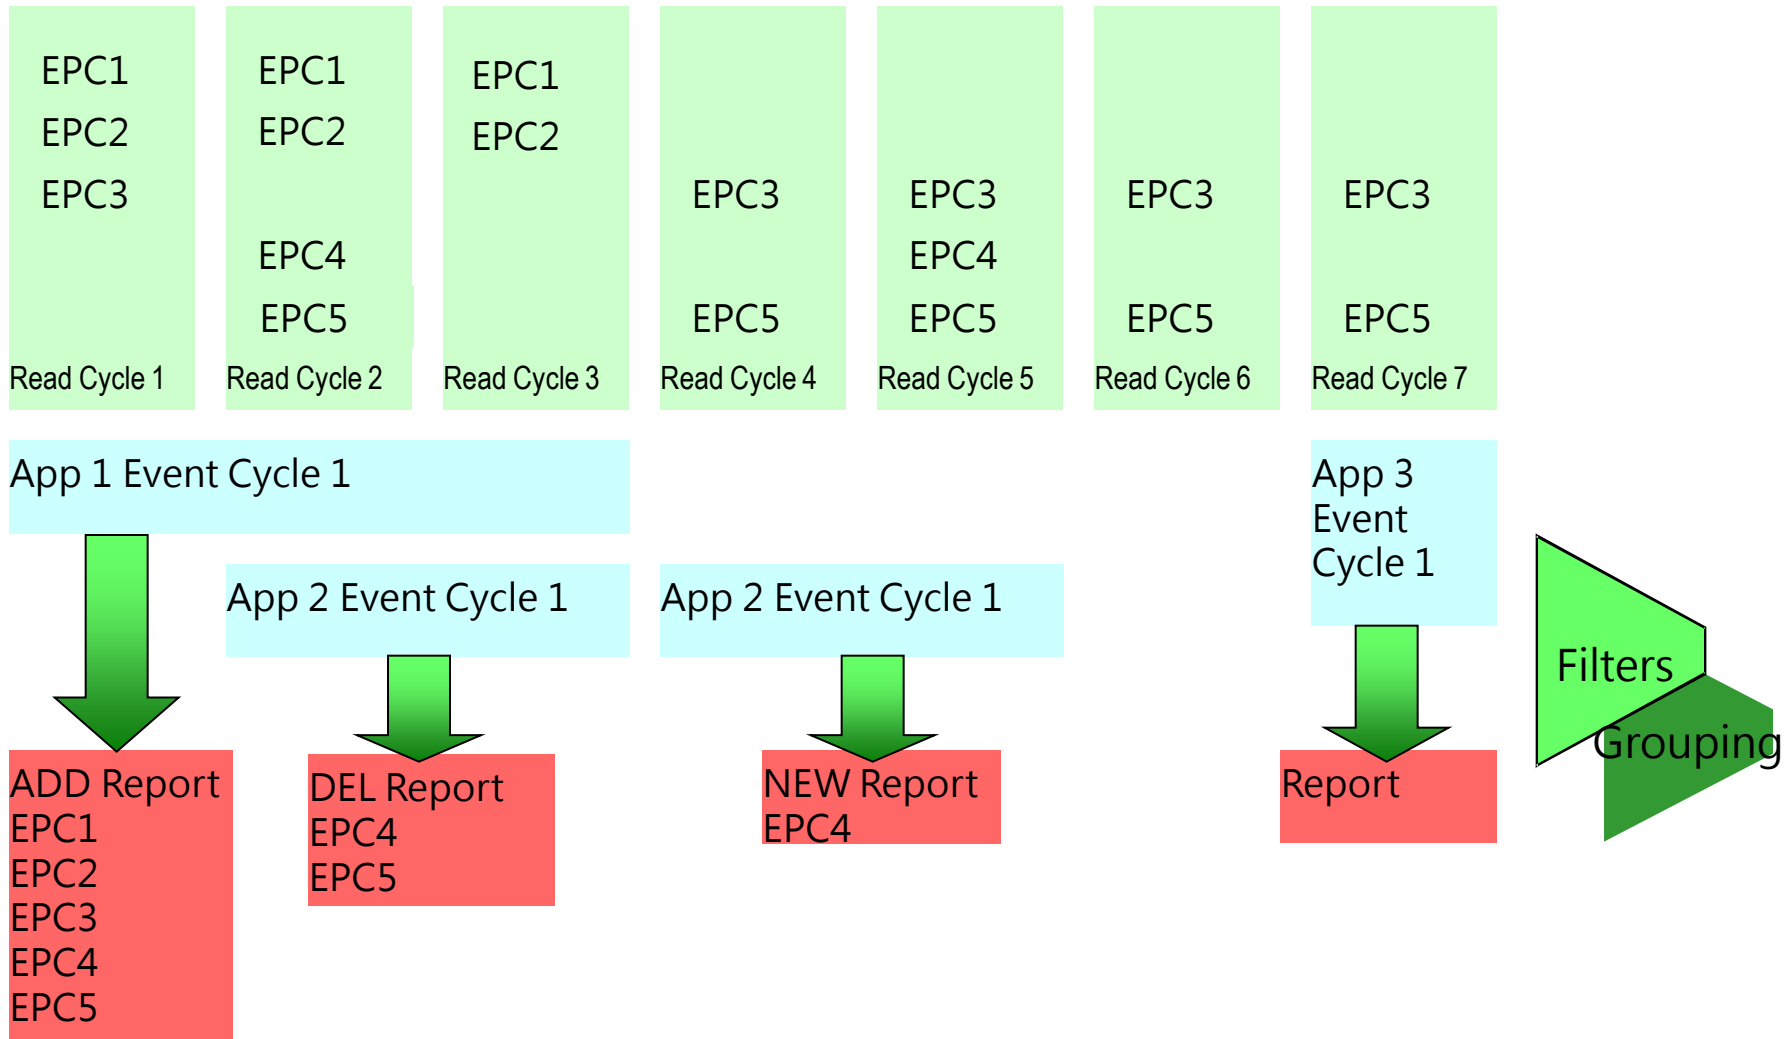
EPC1
EPC2
EPC3
Read Cycle 1

EPC1
EPC2
EPC4
EPC5
Read Cycle 2

EPC1
EPC2
Read Cycle 3

EPC3
EPC5
Read Cycle 4

EPC3
EPC4
EPC5
Read Cycle 5

EPC3
EPC5
Read Cycle 6

EPC3
EPC5
Read Cycle 7

App 1 Event Cycle 1

App 2 Event Cycle 1

App 2 Event Cycle 1

App 3 Event Cycle 1

Filters

Grouping

ADD Report
EPC1
EPC2
EPC3
EPC4
EPC5

DEL Report
EPC4
EPC5

NEW Report
EPC4

Report